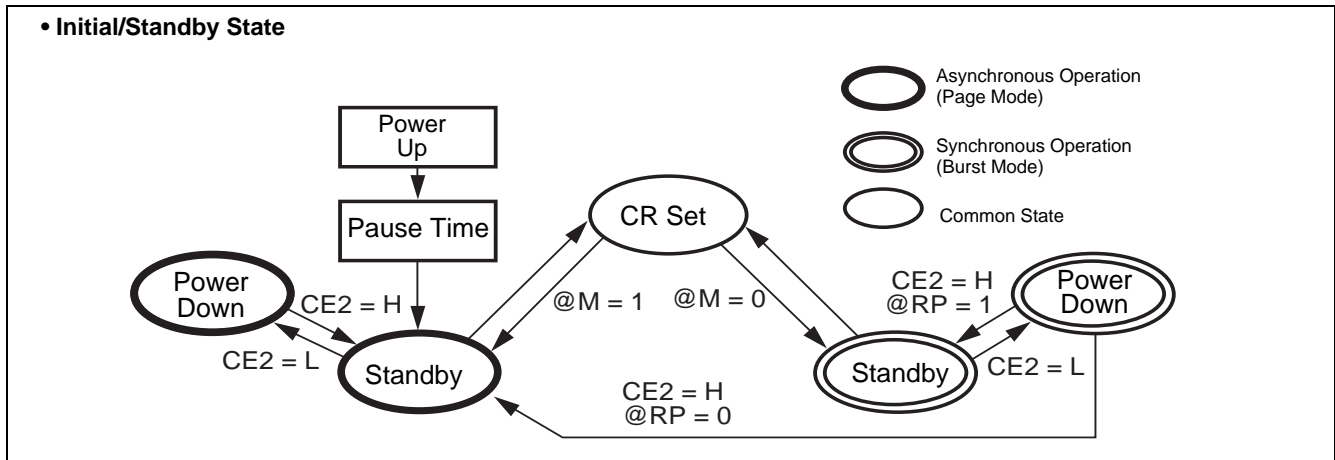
• Initial/Standby State

Asynchronous Operation (Page Mode)

Synchronous Operation (Burst Mode)

Common State

Power Up

Pause Time

CR Set

Power Down

CE2 = H

CE2 = L

Standby

@M = 1

@M = 0

CE2 = H
@RP = 1

Power Down

Standby

CE2 = L

CE2 = H
@RP = 0